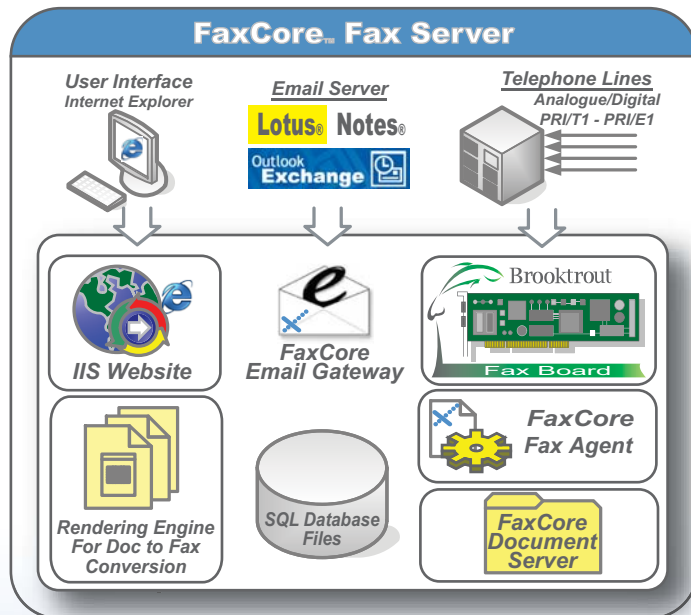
FaxCore™ Fax Server

User Interface
Internet Explorer

Email Server
Lotus® Notes®
Outlook
Exchange

Telephone Lines
Analogue/Digital
PRI/T1 - PRI/E1

IIS Website

FaxCore
Email Gateway

Brooktrout
Fax Board

FaxCore
Fax Agent

Rendering Engine
For Doc to Fax
Conversion

SQL Database
Files

FaxCore
Document
Server